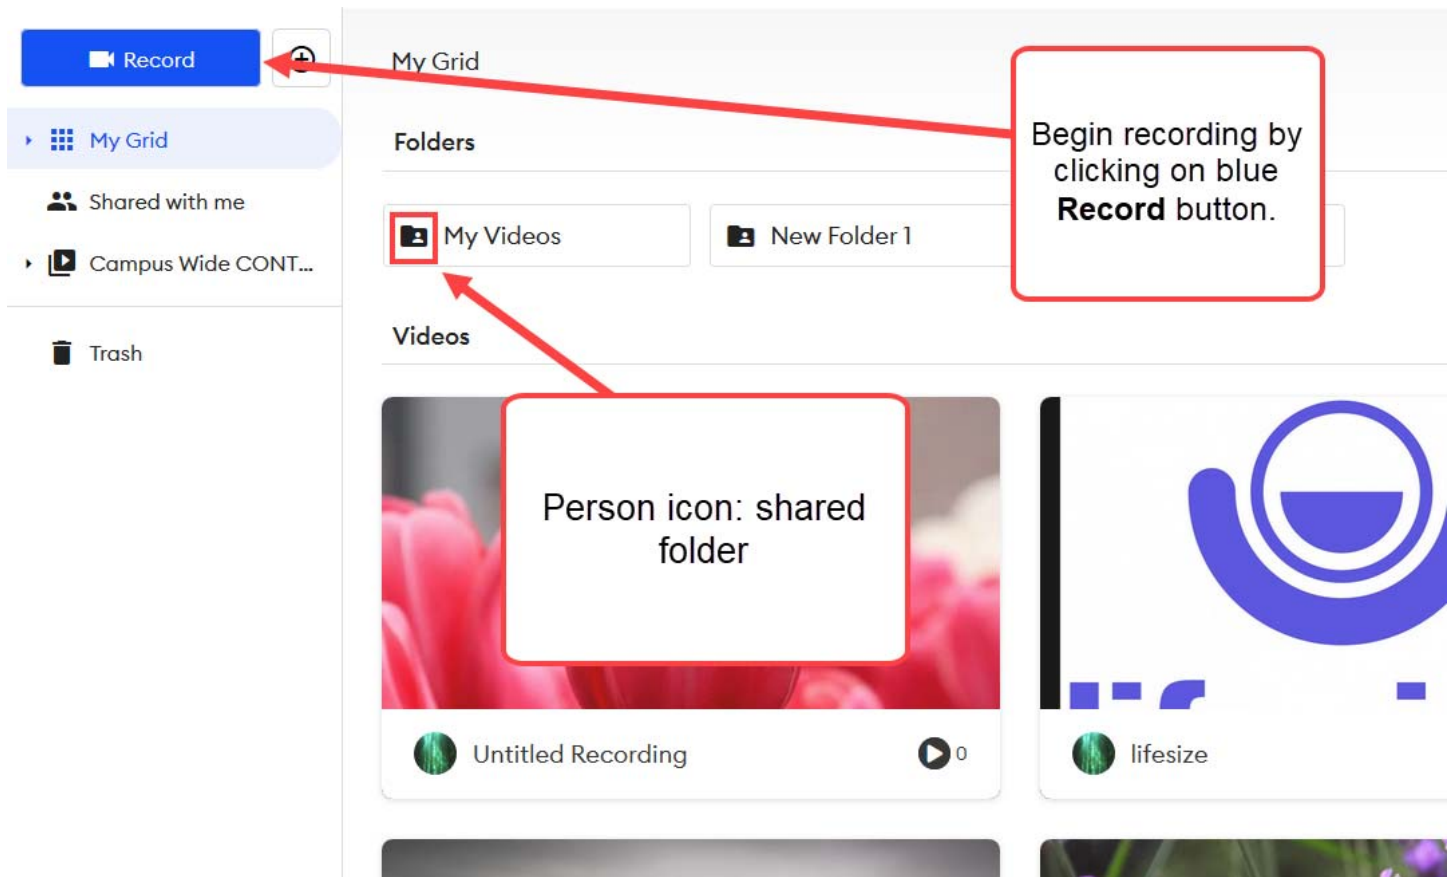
Record

My Grid

Shared with me

Campus Wide CONT...

Trash

My Grid

Folders

My Videos

New Folder 1

Begin recording by clicking on blue **Record** button.

Videos

Person icon: shared folder

Untitled Recording

0

lifesize